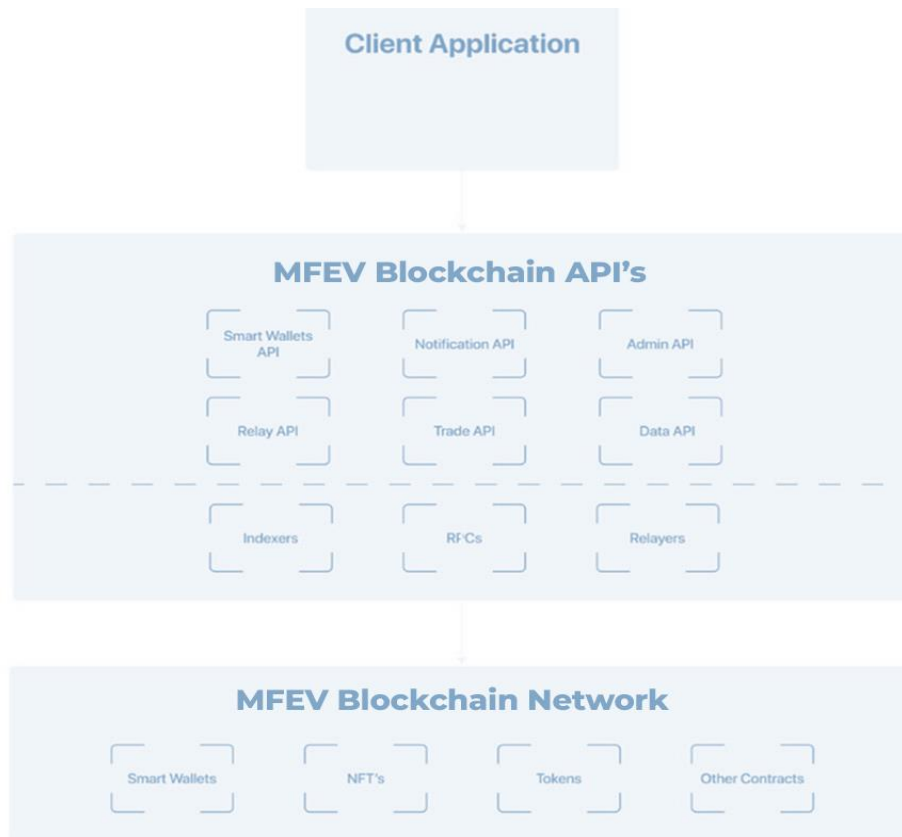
Client Application

MFEV Blockchain API's

Smart Wallets API

Notification API

Admin API

Relay API

Trade API

Data API

Indexers

RPCs

Relayers

MFEV Blockchain Network

Smart Wallets

NFT's

Tokens

Other Contracts